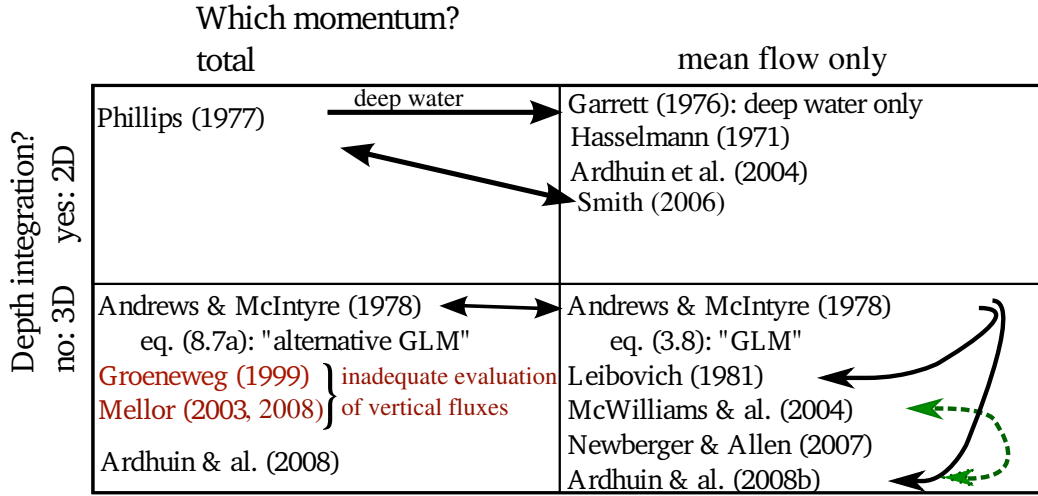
Which momentum?

| Depth integration? | total | mean flow only |
|---|---|---|
| yes: 2D | Phillips (1977) | Garrett (1976): deep water only<br>Hasselmann (1971)<br>Ardhuin et al. (2004)<br>Smith (2006) |
| no: 3D | Andrews & McIntyre (1978)<br>eq. (8.7a): "alternative GLM"<br>Groeneweg (1999)<br>Mellor (2003, 2008)<br>inadequate evaluation of vertical fluxes<br>Ardhuin & al. (2008) | Andrews & McIntyre (1978)<br>eq. (3.8): "GLM"<br>Leibovich (1981)<br>McWilliams & al. (2004)<br>Newberger & Allen (2007)<br>Ardhuin & al. (2008b) |

deep water